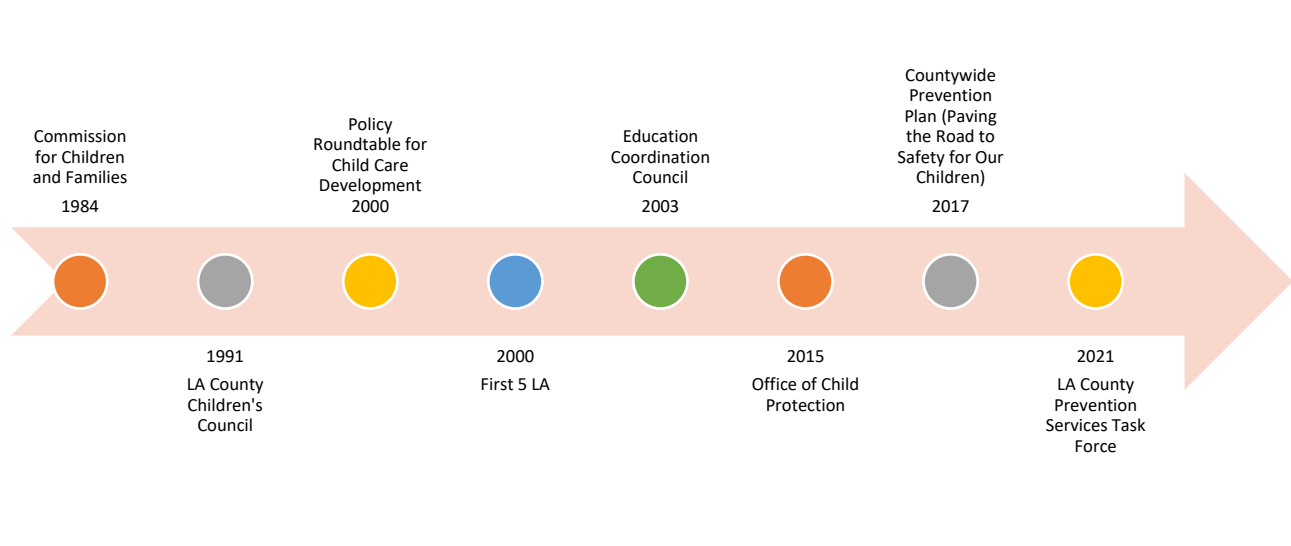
Commission for Children and Families
1984

1991
LA County Children's Council

Policy Roundtable for Child Care Development
2000

2000
First 5 LA

Education Coordination Council
2003

2015
Office of Child Protection

Countywide Prevention Plan (Paving the Road to Safety for Our Children)
2017

2021
LA County Prevention Services Task Force